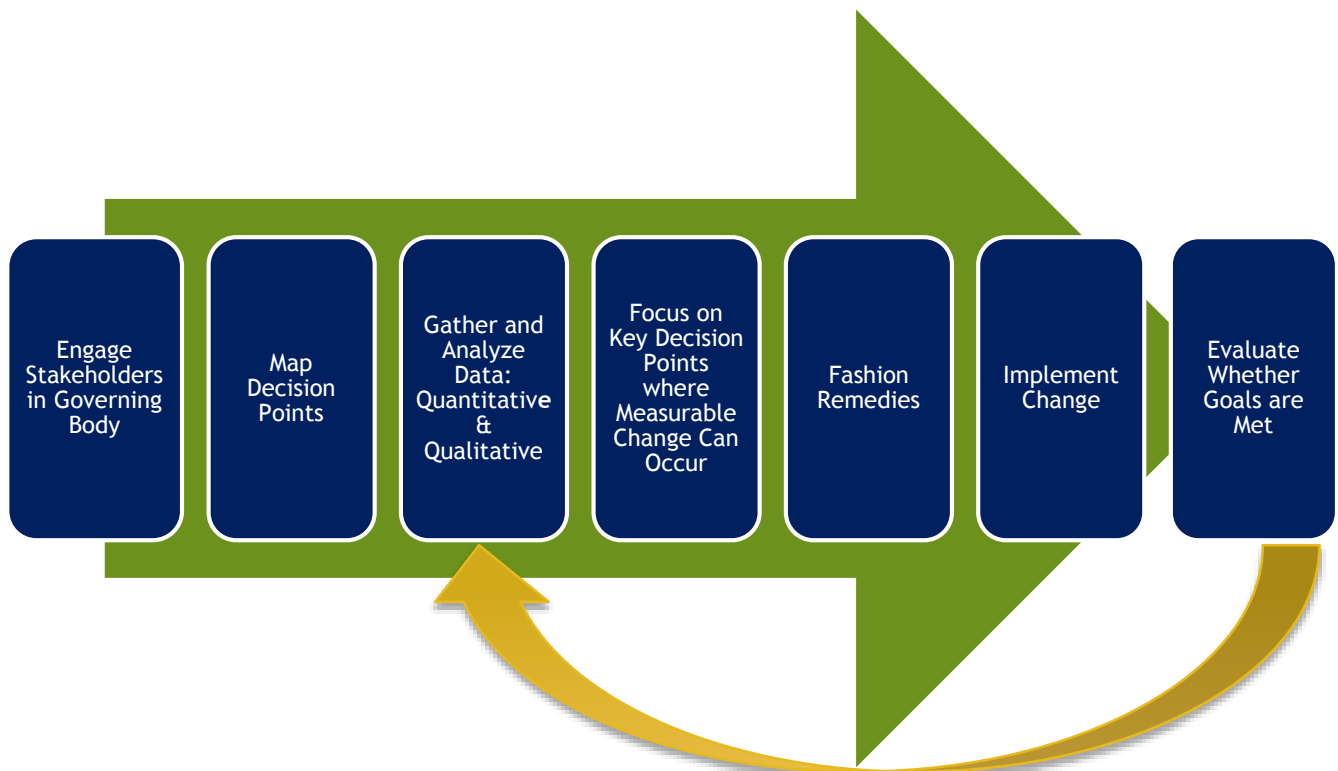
Engage Stakeholders in Governing Body

Map Decision Points

Gather and Analyze Data: Quantitative & Qualitative

Focus on Key Decision Points where Measurable Change Can Occur

Fashion Remedies

Implement Change

Evaluate Whether Goals are Met